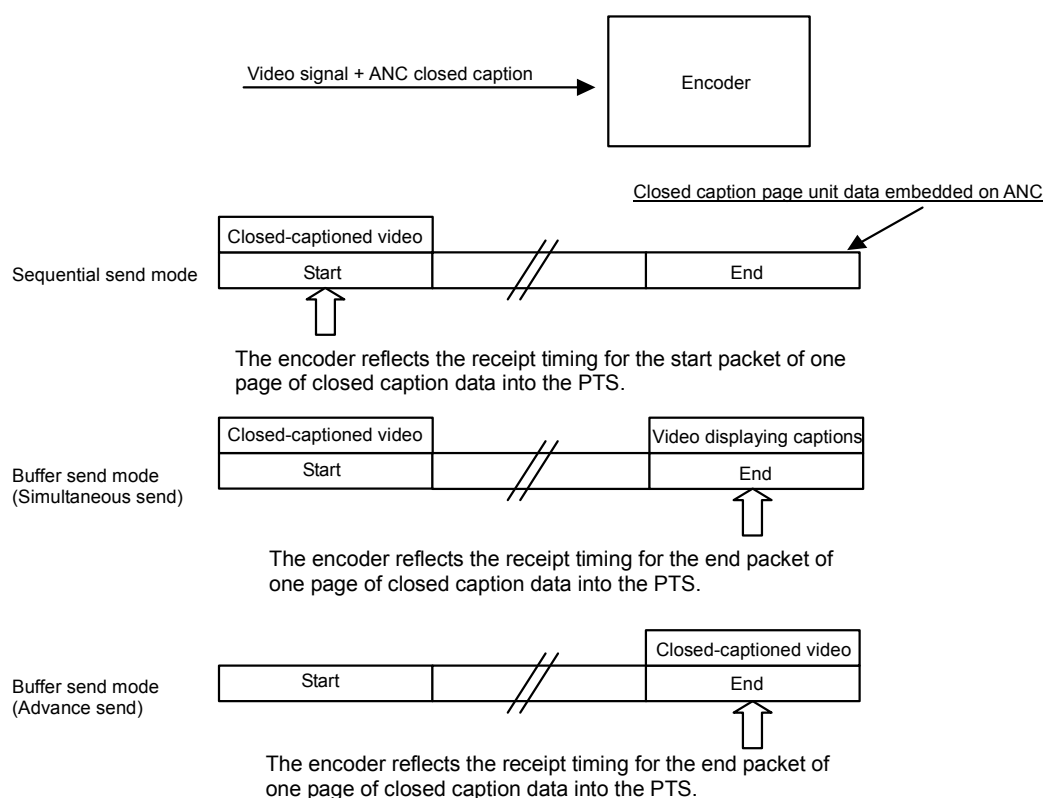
Video signal + ANC closed caption

Encoder

Closed caption page unit data embedded on ANC

Closed-captioned video

Sequential send mode

Start

End

The encoder reflects the receipt timing for the start packet of one page of closed caption data into the PTS.

Closed-captioned video

Video displaying captions

Buffer send mode (Simultaneous send)

Start

End

The encoder reflects the receipt timing for the end packet of one page of closed caption data into the PTS.

Closed-captioned video

Buffer send mode (Advance send)

Start

End

The encoder reflects the receipt timing for the end packet of one page of closed caption data into the PTS.